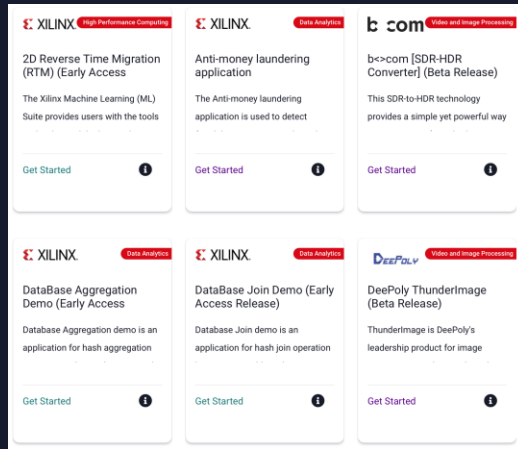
XILINX. High Performance Computing

2D Reverse Time Migration (RTM) (Early Access

The Xilinx Machine Learning (ML) Suite provides users with the tools

Get Started

XILINX. Data Analytics

Anti-money laundering application

The Anti-money laundering application is used to detect

Get Started

b<>com Video and Image Processing

b<>com [SDR-HDR Converter] (Beta Release)

This SDR-to-HDR technology provides a simple yet powerful way

Get Started

XILINX. Data Analytics

DataBase Aggregation Demo (Early Access

Database Aggregation demo is an application for hash aggregation

Get Started

XILINX. Data Analytics

DataBase Join Demo (Early Access Release)

Database Join demo is an application for hash join operation

Get Started

DeePoly Video and Image Processing

DeePoly ThunderImage (Beta Release)

ThunderImage is DeePoly's leadership product for image

Get Started